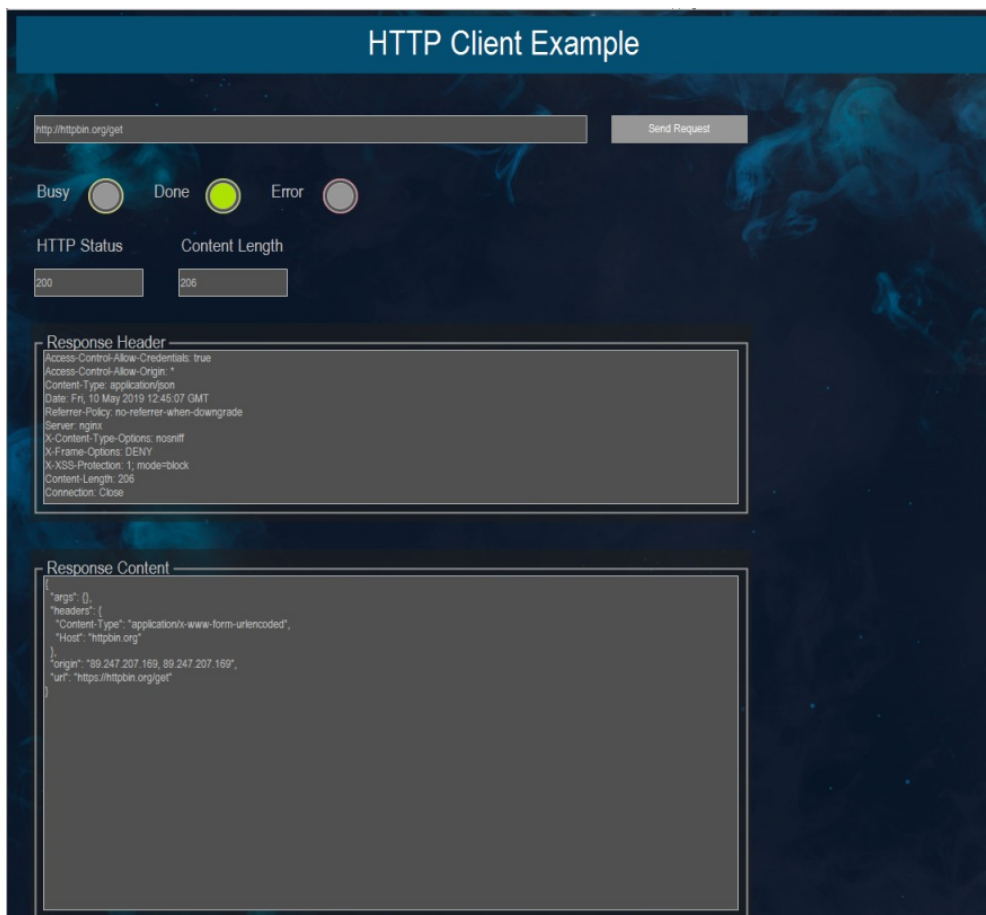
HTTP Client Example

http://httpbin.org/get

Send Request

Busy Done Error

HTTP Status Content Length

200 206

Response Header

Access-Control-Allow-Credentials: true
Access-Control-Allow-Origin: *
Content-Type: application/json
Date: Fri, 10 May 2019 12:45:07 GMT
Referrer-Policy: no-referrer-when-downgrade
Server: nginx
X-Content-Type-Options: nosniff
X-Frame-Options: DENY
X-XSS-Protection: 1; mode=block
Content-Length: 206
Connection: Close

Response Content

{
"args": {},
"headers": {
"Content-Type": "application/x-www-form-urlencoded",
"Host": "httpbin.org"
},
"origin": "89.247.207.169, 89.247.207.169",
"url": "https://httpbin.org/get"
}